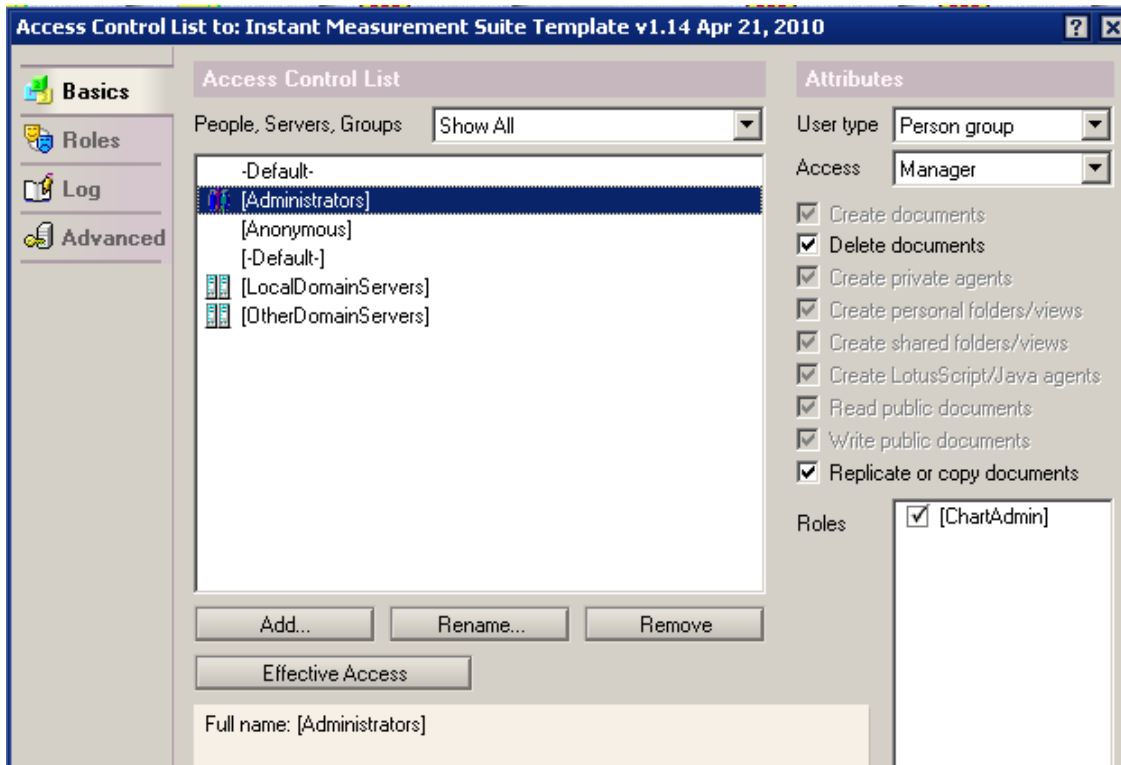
Access Control List to: Instant Measurement Suite Template v1.14 Apr 21, 2010

Basics
Roles
Log
Advanced

Access Control List
People, Servers, Groups
Show All

-Default-
[Administrators]
[Anonymous]
[-Default-]
[LocalDomainServers]
[OtherDomainServers]

Add...
Rename...
Remove
Effective Access

Full name: [Administrators]

Attributes
User type
Person group
Access
Manager

Create documents
Delete documents
Create private agents
Create personal folders/views
Create shared folders/views
Create LotusScript/Java agents
Read public documents
Write public documents
Replicate or copy documents

Roles
[ChartAdmin]